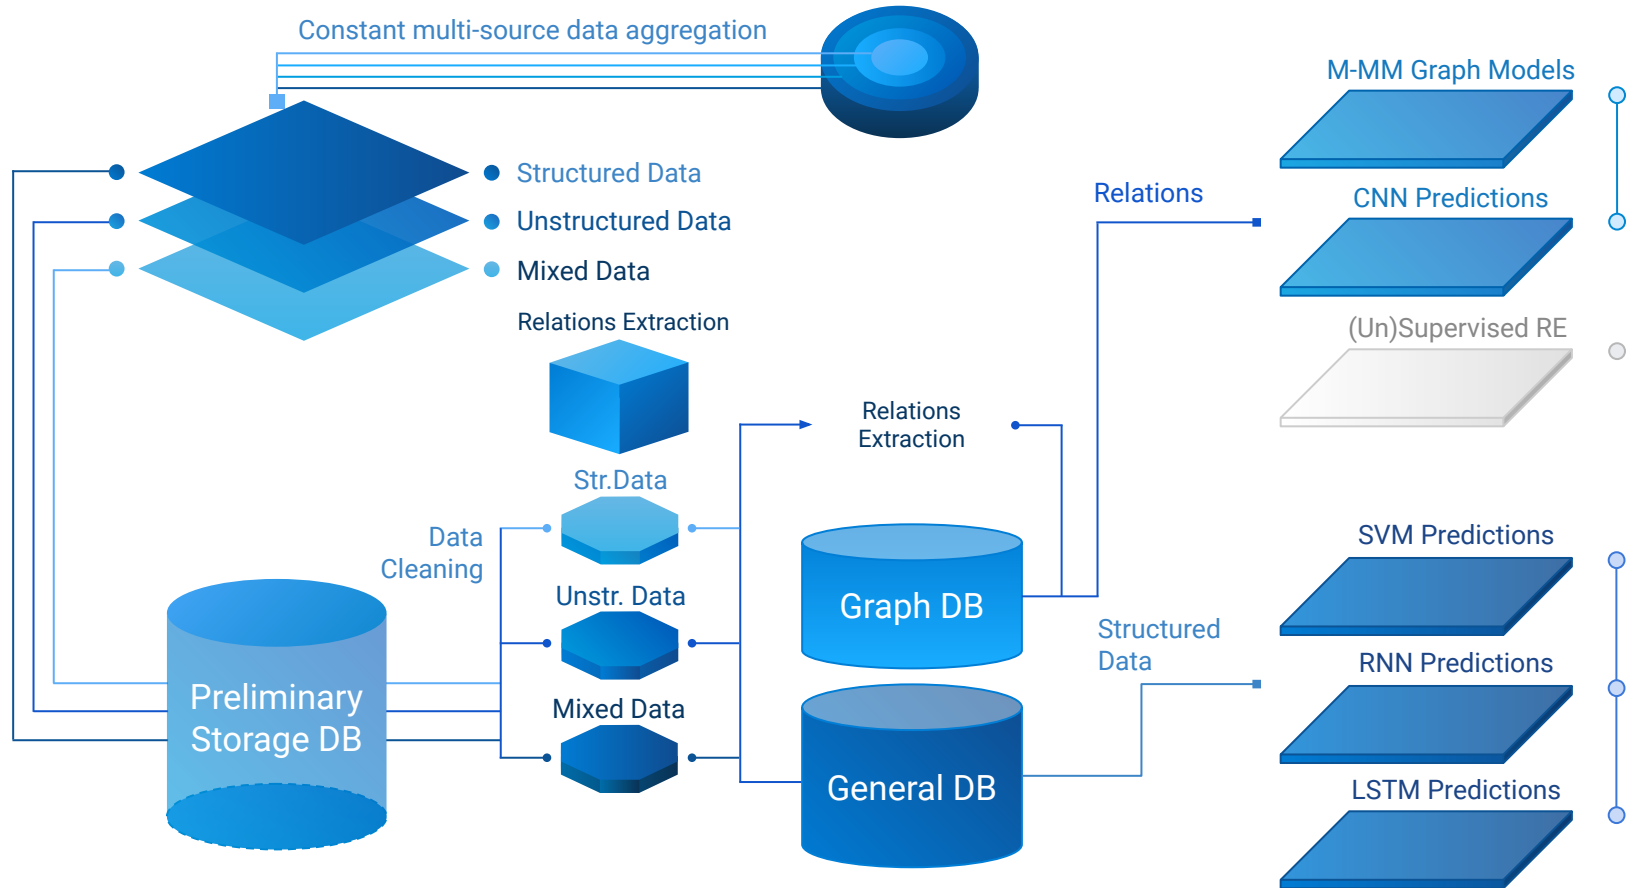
Constant multi-source data aggregation

Structured Data

Unstructured Data

Mixed Data

Relations Extraction

Str.Data

Data Cleaning

Unstr. Data

Mixed Data

Preliminary Storage DB

Relations Extraction

Graph DB

General DB

Relations

Structured Data

M-MM Graph Models

CNN Predictions

(Un)Supervised RE

SVM Predictions

RNN Predictions

LSTM Predictions